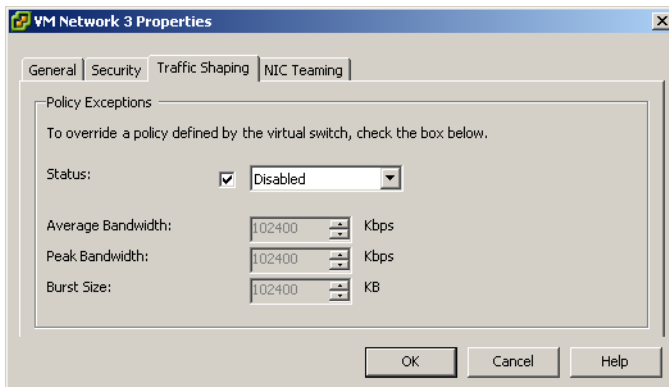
VM Network 3 Properties

General | Security | Traffic Shaping | NIC Teaming

Policy Exceptions

To override a policy defined by the virtual switch, check the box below.

Status: Disabled

Average Bandwidth: 102400 Kbps

Peak Bandwidth: 102400 Kbps

Burst Size: 102400 KB

OK Cancel Help